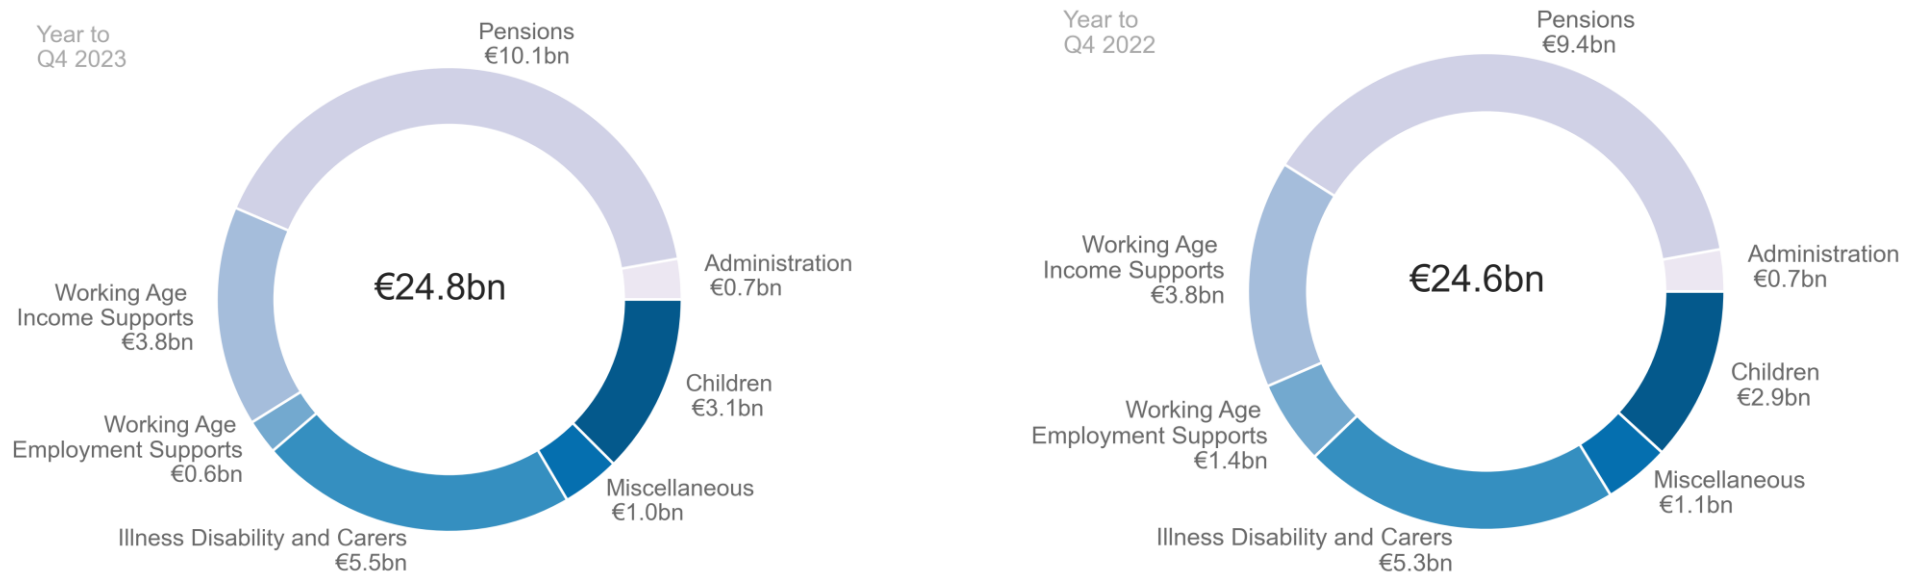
Year to
Q4 2023

Pensions
€10.1bn

Administration
€0.7bn

Children
€3.1bn

Miscellaneous
€1.0bn

Illness Disability and Carers
€5.5bn

Working Age
Employment Supports
€0.6bn

Working Age
Income Supports
€3.8bn

€24.8bn

Year to
Q4 2022

Pensions
€9.4bn

Administration
€0.7bn

Children
€2.9bn

Miscellaneous
€1.1bn

Illness Disability and Carers
€5.3bn

Working Age
Employment Supports
€1.4bn

Working Age
Income Supports
€3.8bn

€24.6bn